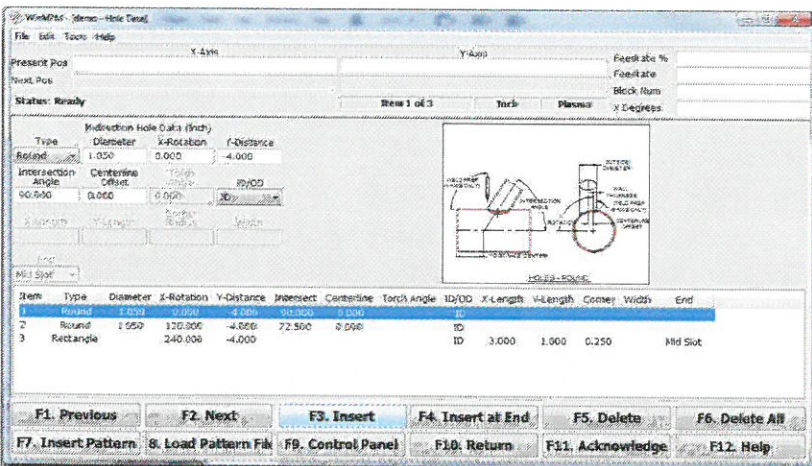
WinMPAS - [demo - Hole Data]

File Edit Tools Help

X-Axis

Y-Axis

Present Pos

Next Pos

Feedrate %

Feedrate

Block Num

Status: Ready

Item 1 of 3

Torch

Plasma

Y Degrees

Midsection Hole Data (Inch)

Type

Diameter

X-Rotation

Y-Distance

Round

1.050

0.000

-4.000

Intersection Angle

Centerline Offset

Torch Angle

ID/OD

90.000

0.000

0.000

ID

X-Length

Y-Length

Corner Radius

Width

End

Mid Slot

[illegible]

HOLES - ROUND

| Item | Type | Diameter | X-Rotation | Y-Distance | Intersect | Centerline | Torch Angle | ID/OD | X-Length | Y-Length | Corner | Width | End |
|---|---|---|---|---|---|---|---|---|---|---|---|---|---|
| 1 | Round | 1.050 | 0.000 | -4.000 | 90.000 | 0.000 | | ID | | | | | |
| 2 | Round | 1.050 | 120.000 | -4.000 | 72.500 | 0.000 | | ID | | | | | |
| 3 | Rectangle | | 240.000 | -4.000 | | | | ID | 3.000 | 1.000 | 0.250 | | Mid Slot |

F1. Previous

F2. Next

F3. Insert

F4. Insert at End

F5. Delete

F6. Delete All

F7. Insert Pattern

8. Load Pattern File

F9. Control Panel

F10. Return

F11. Acknowledge

F12. Help